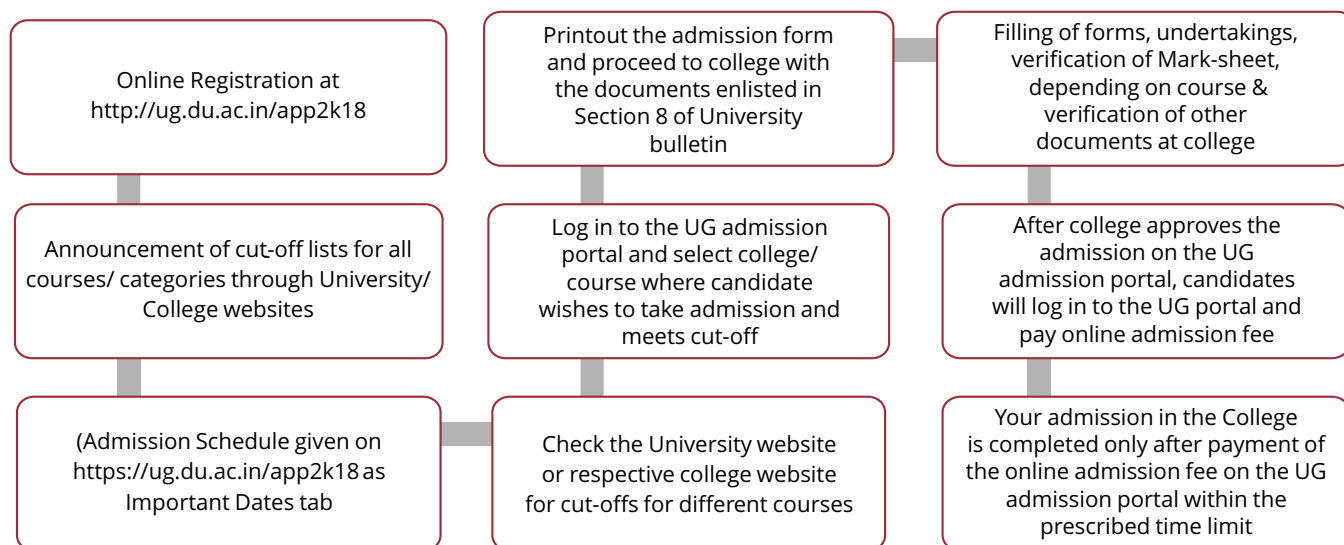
Online Registration at http://ug.du.ac.in/app2k18

Announcement of cut-off lists for all courses/ categories through University/ College websites

(Admission Schedule given on https://ug.du.ac.in/app2k18 as Important Dates tab

Check the University website or respective college website for cut-offs for different courses

Log in to the UG admission portal and select college/ course where candidate wishes to take admission and meets cut-off

Printout the admission form and proceed to college with the documents enlisted in Section 8 of University bulletin

Filling of forms, undertakings, verification of Mark-sheet, depending on course & verification of other documents at college

After college approves the admission on the UG admission portal, candidates will log in to the UG portal and pay online admission fee

Your admission in the College is completed only after payment of the online admission fee on the UG admission portal within the prescribed time limit